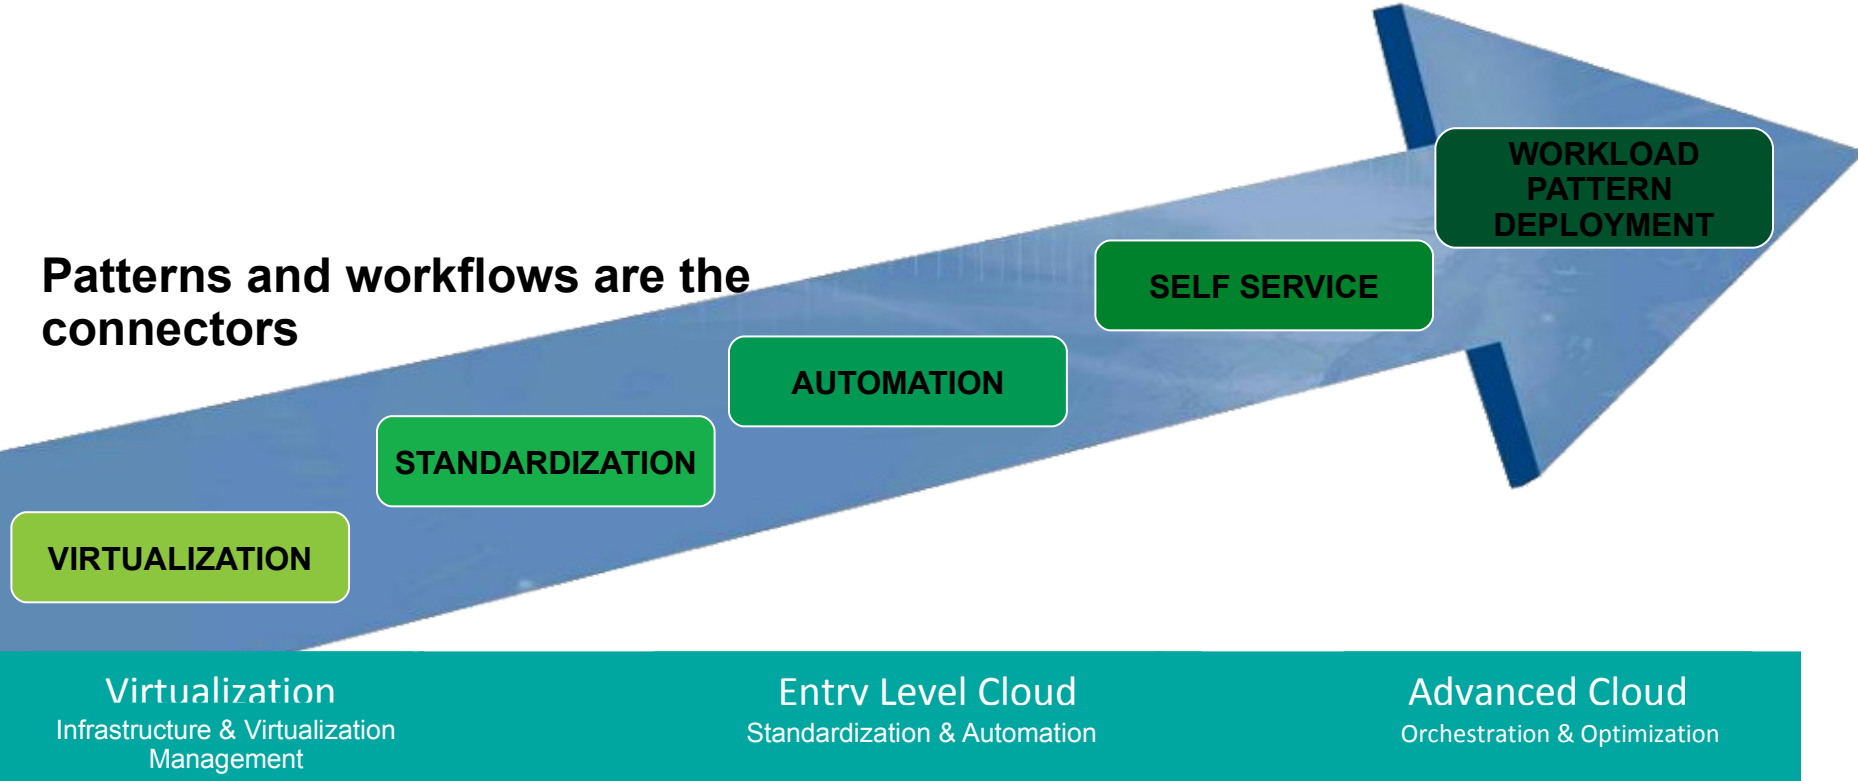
Patterns and workflows are the connectors

WORKLOAD PATTERN DEPLOYMENT

SELF SERVICE

AUTOMATION

STANDARDIZATION

VIRTUALIZATION

Virtualization
Infrastructure & Virtualization Management

Entrv Level Cloud
Standardization & Automation

Advanced Cloud
Orchestration & Optimization